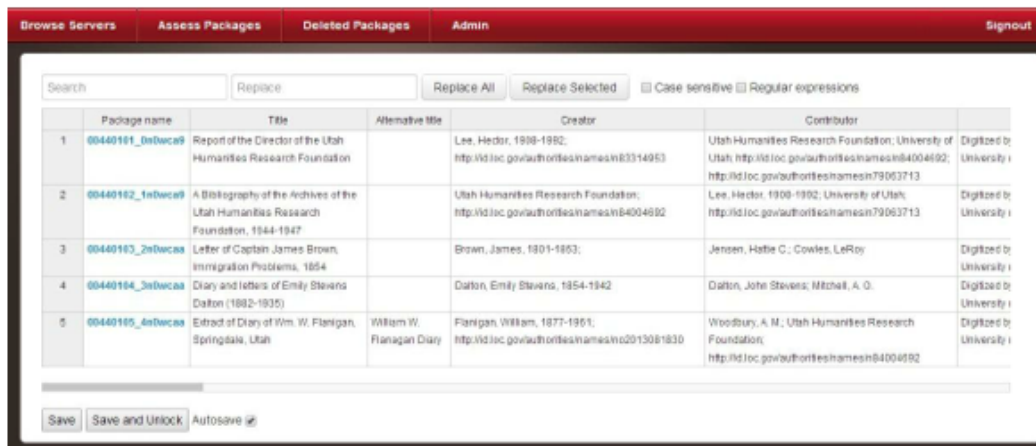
Browse Servers Assess Packages Deleted Packages Admin Signout

Search Replace Replace All Replace Selected Case sensitive Regular expressions

| | Package name | Title | Alternative title | Creator | Contributor | |
|---|---|---|---|---|---|---|
| 1 | 00440101_0n0wca9 | Report of the Director of the Utah Humanities Research Foundation | | Lee, Hector, 1908-1992; http://id.loc.gov/authorities/names/n83314953 | Utah Humanities Research Foundation; University of Utah; http://id.loc.gov/authorities/names/n84004692; http://id.loc.gov/authorities/names/n79063713 | Digitized by University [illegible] |
| 2 | 00440102_1n0wca9 | A Bibliography of the Archives of the Utah Humanities Research Foundation, 1944-1947 | | Utah Humanities Research Foundation; http://id.loc.gov/authorities/names/n84004692 | Lee, Hector, 1908-1992; University of Utah; http://id.loc.gov/authorities/names/n79063713 | Digitized by University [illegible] |
| 3 | 00440103_2n0wcaa | Letter of Captain James Brown, Immigration Problems, 1854 | | Brown, James, 1801-1863; | Jensen, Hattie C.; Cowles, LeRoy | Digitized by University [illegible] |
| 4 | 00440104_3n0wcaa | Diary and letters of Emily Stevens Dalton (1882-1935) | | Dalton, Emily Stevens, 1854-1942 | Dalton, John Stevens; Mitchell, A. O. | Digitized by University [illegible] |
| 5 | 00440105_4n0wcaa | Extract of Diary of Wm. W. Flanigan, Springdale, Utah | William W. Flanagan Diary | Flanigan, William, 1877-1961; http://id.loc.gov/authorities/names/no2013081830 | Woodbury, A. M.; Utah Humanities Research Foundation; http://id.loc.gov/authorities/names/n84004692 | Digitized by University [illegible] |

Save Save and Unlock Autosave